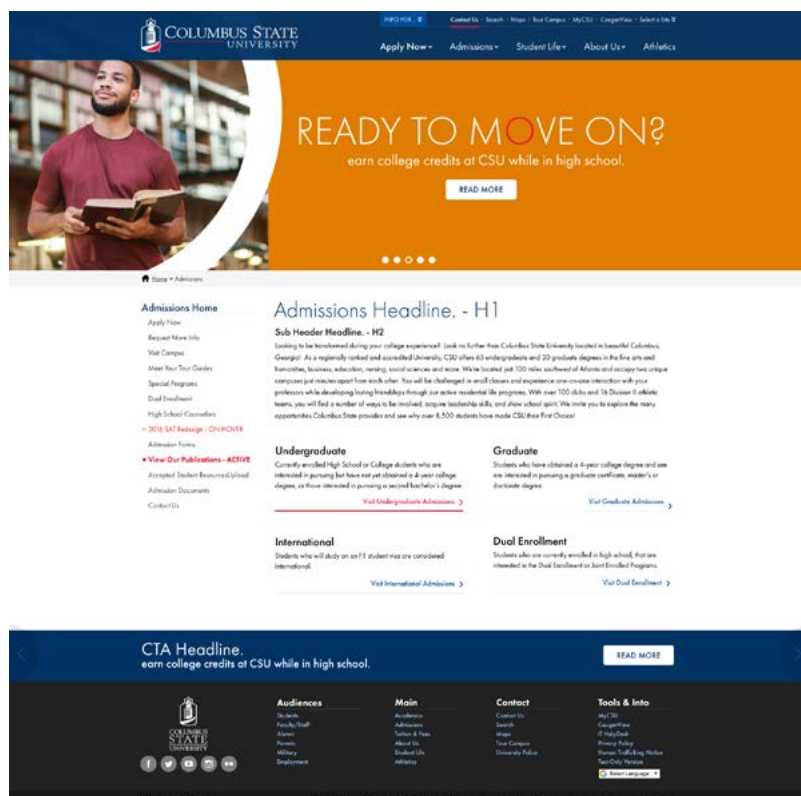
COLUMBUS STATE UNIVERSITY

INFO FOR... Contact Us Search Maps Tour Campus MyCSU CougarView Select a Site

Apply Now Admissions Student Life About Us Athletics

READY TO MOVE ON?
earn college credits at CSU while in high school.

READ MORE

Home • Admissions

Admissions Home
Apply Now
Request More Info
Visit Campus
Meet Your Tour Guides
Special Programs
Dual Enrollment
High School Counselors
2016 SAT Redesign - ON HOVER
Admission Forms
View Our Publications - ACTIVE
Accepted Student Resources/Upload
Admission Documents
Contact Us

Admissions Headline. - H1

Sub Header Headline. - H2

Looking to be transformed during your college experience? Look no further than Columbus State University located in beautiful Columbus, Georgia! As a regionally ranked and accredited University, CSU offers 63 undergraduate and 30 graduate degrees in the fine arts and humanities, business, education, nursing, social sciences and more. We're located just 100 miles southwest of Atlanta and occupy two unique campuses just minutes apart from each other. You will be challenged in small classes and experience one-on-one interaction with your professors while developing lasting friendships through our active residential life programs. With over 100 clubs and 16 Division II athletic teams, you will find a number of ways to be involved, acquire leadership skills, and show school spirit. We invite you to explore the many opportunities Columbus State provides and see why over 8,500 students have made CSU their First Choice!

Undergraduate
Currently enrolled High School or College students who are interested in pursuing but have not yet obtained a 4-year college degree, or those interested in pursuing a second bachelor's degree.
Visit Undergraduate Admissions

Graduate
Students who have obtained a 4-year college degree and are are interested in pursuing a graduate certificate, master's or doctorate degree.
Visit Graduate Admissions

International
Students who will study on an F-1 student visa are considered international.
Visit International Admissions

Dual Enrollment
Students who are currently enrolled in high school, that are interested in the Dual Enrollment or Joint Enrolled Programs.
Visit Dual Enrollment

CTA Headline.
earn college credits at CSU while in high school.
READ MORE

COLUMBUS STATE UNIVERSITY

Audiences
Students
Faculty/Staff
Alumni
Parents
Military
Employment

Main
Academics
Admissions
Tuition & Fees
About Us
Student Life
Athletics

Contact
Contact Us
Search
Maps
Tour Campus
University Police

Tools & Info
MyCSU
CougarView
IT HelpDesk
Privacy Policy
Human Trafficking Notice
Text-Only Version
Select Language